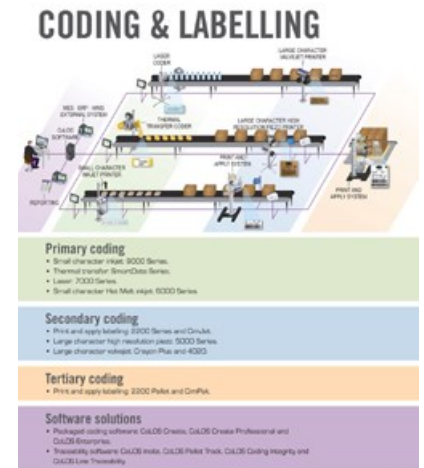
CODING & LABELLING

LASER CODER

LARGE CHARACTER VALVEJET PRINTER

MES, ERP AND EXTERNAL SYSTEM

CoLOS SOFTWARE

THERMAL TRANSFER CODER

LARGE CHARACTER HIGH RESOLUTION PIEZO PRINTER

SMALL CHARACTER INKJET PRINTER

PRINT AND APPLY SYSTEM

PRINT AND APPLY SYSTEM

REPORTING

Primary coding
• Small character inkjet: 9000 Series.
• Thermal transfer: SmartDate Series.
• Laser: 7000 Series.
• Small character Hot Melt inkjet: 8000 Series.

Secondary coding
• Print and apply labelling: 2200 Series and OmJet.
• Large character high resolution piezo: 5000 Series.
• Large character valvejet: Crayon Plus and 4020.

Tertiary coding
• Print and apply labelling: 2200 Pallet and OmPak.

Software solutions
• Packaged coding software: CoLOS Create, CoLOS Create Professional and CoLOS Enterprise.
• Traceability software: CoLOS mobi, CoLOS Pallet Track, CoLOS Coding Integrity and CoLOS Line Traceability.